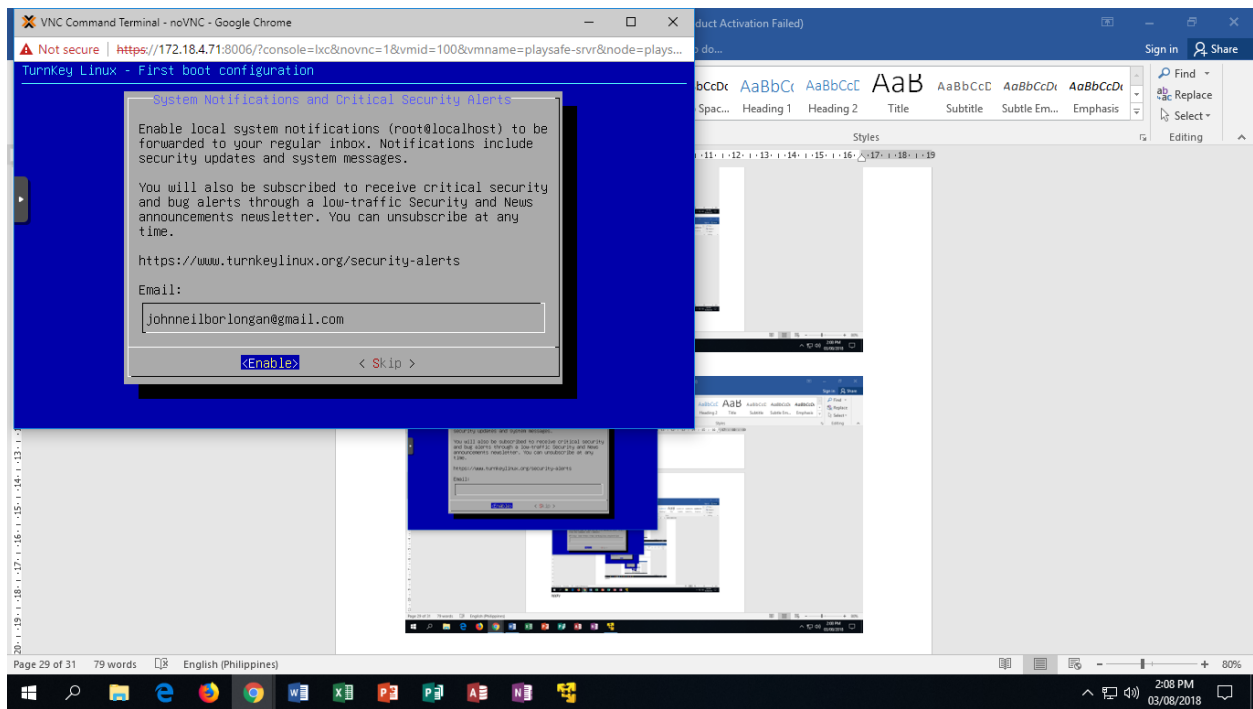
VNC Command Terminal - noVNC - Google Chrome

Not secure | https://172.18.4.71:8006/?console=lxc&novnc=1&vmid=100&vmname=playsafe-srvr&node=plays...

TurnKey Linux - First boot configuration

System Notifications and Critical Security Alerts

Enable local system notifications (root@localhost) to be forwarded to your regular inbox. Notifications include security updates and system messages.

You will also be subscribed to receive critical security and bug alerts through a low-traffic Security and News announcements newsletter. You can unsubscribe at any time.

https://www.turnkeylinux.org/security-alerts

Email:

johnneilborlongan@gmail.com

<Enable> < Skip >

duct Activation Failed)

do...

Sign in Share

AaBbCcDc AaBbCc AaBbCcD AaB AaBbCcD AaBbCcDc AaBbCcDc

Spac... Heading 1 Heading 2 Title Subtitle Subtle Em... Emphasis

Styles

Find

Replace

Select

Editing

Page 29 of 31 79 words English (Philippines)

80%

2:08 PM
03/08/2018